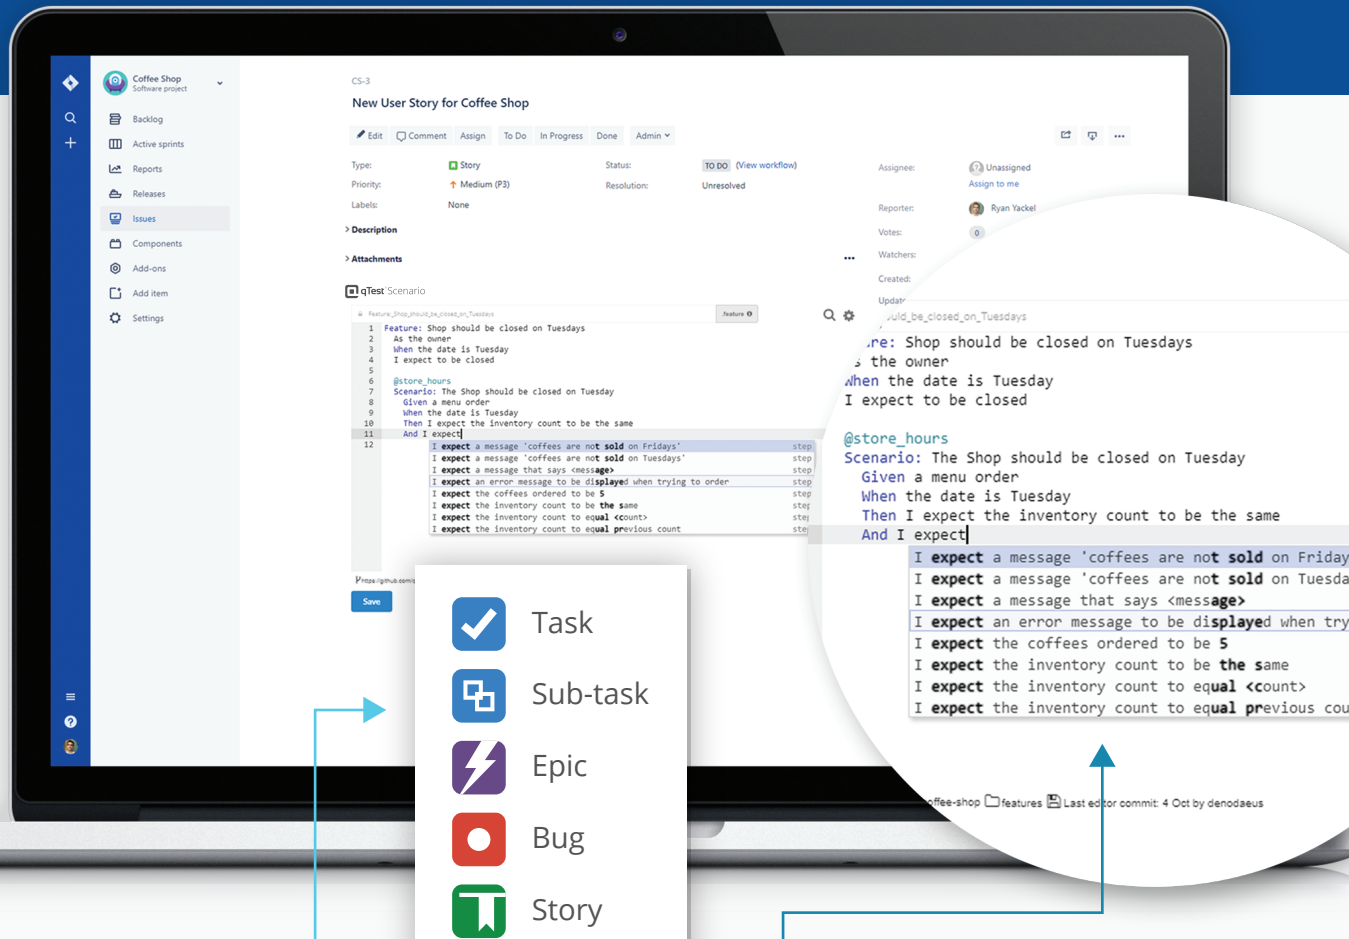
Coffee Shop
Software project

Backlog
Active sprints
Reports
Releases
Issues
Components
Add-ons
Add item
Settings

CS-3
New User Story for Coffee Shop

Edit Comment Assign To Do In Progress Done Admin

Type: Story
Priority: Medium (P3)
Labels: None
Status: TO DO (View workflow)
Resolution: Unresolved
Assignee: Unassigned
Assign to me
Reporter: Ryan Yackel
Votes: 0
Watchers:
Created:
Updat

Description
Attachments

qTest Scenario

Feature_Shop_should_be_closed_on_Tuesdays .feature

1 Feature: Shop should be closed on Tuesdays
2 As the owner
3 When the date is Tuesday
4 I expect to be closed
5
6 @store_hours
7 Scenario: The Shop should be closed on Tuesday
8 Given a menu order
9 When the date is Tuesday
10 Then I expect the inventory count to be the same
11 And I expect
12

I expect a message 'coffees are not sold on Fridays' step
I expect a message 'coffees are not sold on Tuesdays' step
I expect a message that says <message> step
I expect an error message to be displayed when trying to order step
I expect the coffees ordered to be 5 step
I expect the inventory count to be the same step
I expect the inventory count to equal <count> step
I expect the inventory count to equal previous count step

https://github.com/

Save

uld_be_closed_on_Tuesdays
re: Shop should be closed on Tuesdays
s the owner
When the date is Tuesday
I expect to be closed

@store_hours
Scenario: The Shop should be closed on Tuesday
Given a menu order
When the date is Tuesday
Then I expect the inventory count to be the same
And I expect
I expect a message 'coffees are not sold on Friday
I expect a message 'coffees are not sold on Tuesda
I expect a message that says <message>
I expect an error message to be displayed when try
I expect the coffees ordered to be 5
I expect the inventory count to be the same
I expect the inventory count to equal <count>
I expect the inventory count to equal previous cou

offee-shop features Last editor commit: 4 Oct by denodaeus

Task
Sub-task
Epic
Bug
Story